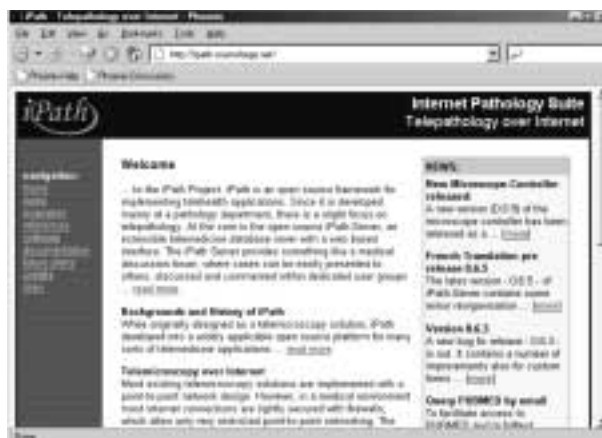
iPath - Telepathology over Internet - Phoenix

iPath

Internet Pathology Suite
Telepathology over Internet

Welcome

... to the iPath Project. iPath is an open source framework for implementing telehealth applications. Since it is developed mainly at a pathology department, there is a slight focus on telepathology. At the core to the open source iPath Server, an extensible telemedicine database server with a web based interface. The iPath Server provides something like a medical discussion forum, where cases can be easily presented to others, discussed and commented within dedicated user groups ... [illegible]

Backgrounds and History of iPath
While originally designed as a telemicroscopy solution, iPath developed into a widely applicable open source platform for many sorts of telemedicine applications ... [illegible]

Telemicroscopy over Internet
Most existing telemicroscopy solutions are implemented with a point-to-point network design. However, in a medical environment most internet connections are tightly secured with firewalls, which allow only very restricted point-to-point networking. The

NEWS:

New Microscope Controller released
A new version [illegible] of the microscope controller has been released as a ... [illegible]

French Translation pre release 0.6.3
The latest version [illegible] of iPath Server contains some minor reorganisation ... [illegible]

Version 0.6.3
A new bug fix release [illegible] is out. It contains a number of improvements also for custom forms ... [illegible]

Query PUBMED by email
To facilitate access to PUBMED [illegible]